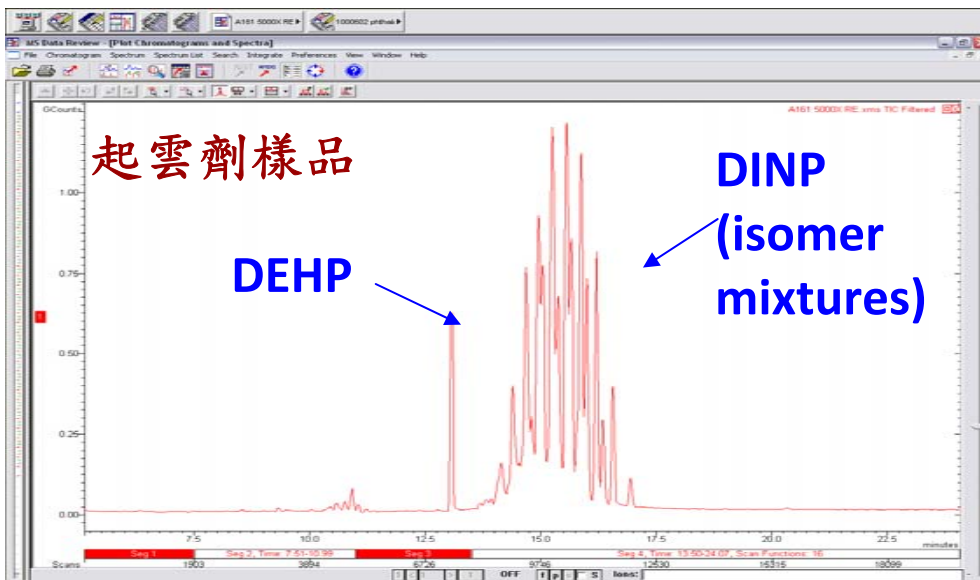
A161 5000X RE 1000502 phthal

MS Data Review - [Plot Chromatograms and Spectra]

File Chromatograms Spectrum Spectrum List Search Integrate Preferences View Window Help

GCounts

A161 5000X RE.xms TIC Filtered

起雲劑樣品

DINP (isomer mixtures)

DEHP

1.00
0.75
0.50
0.25
0.00

7.5 10.0 12.5 15.0 17.5 20.0 22.5 minutes

Seg 1 Seg 2, Time: 7.51-10.99 Seg 3 Seg 4, Time: 13.50-24.07, Scan Functions: 16

Scans 1903 3894 6726 9746 12530 15315 18099

OFF Ions: